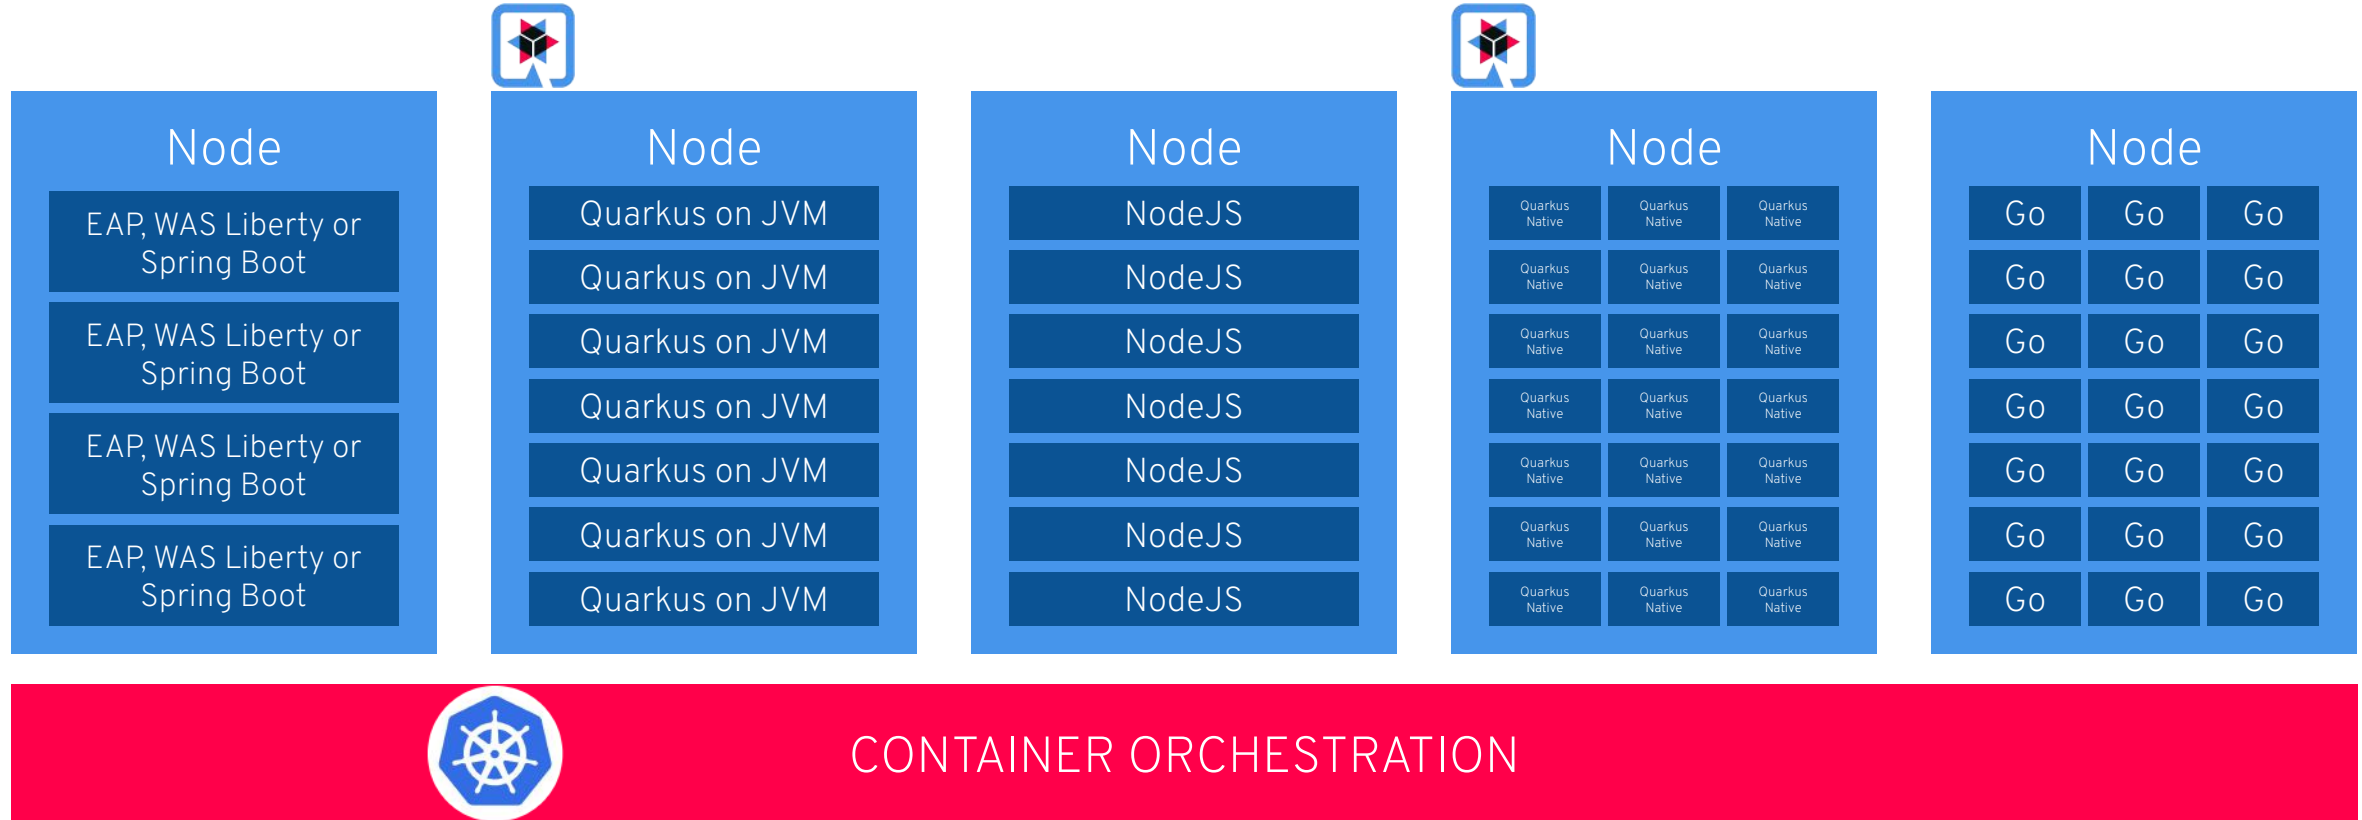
Node

EAP, WAS Liberty or Spring Boot

EAP, WAS Liberty or Spring Boot

EAP, WAS Liberty or Spring Boot

EAP, WAS Liberty or Spring Boot

Node

Quarkus on JVM

Quarkus on JVM

Quarkus on JVM

Quarkus on JVM

Quarkus on JVM

Quarkus on JVM

Quarkus on JVM

Node

NodeJS

NodeJS

NodeJS

NodeJS

NodeJS

NodeJS

NodeJS

Node

| Quarkus Native | Quarkus Native | Quarkus Native |
|---|---|---|
| Quarkus Native | Quarkus Native | Quarkus Native |
| Quarkus Native | Quarkus Native | Quarkus Native |
| Quarkus Native | Quarkus Native | Quarkus Native |
| Quarkus Native | Quarkus Native | Quarkus Native |
| Quarkus Native | Quarkus Native | Quarkus Native |
| Quarkus Native | Quarkus Native | Quarkus Native |

Node

| Go | Go | Go |
|---|---|---|
| Go | Go | Go |
| Go | Go | Go |
| Go | Go | Go |
| Go | Go | Go |
| Go | Go | Go |
| Go | Go | Go |

CONTAINER ORCHESTRATION